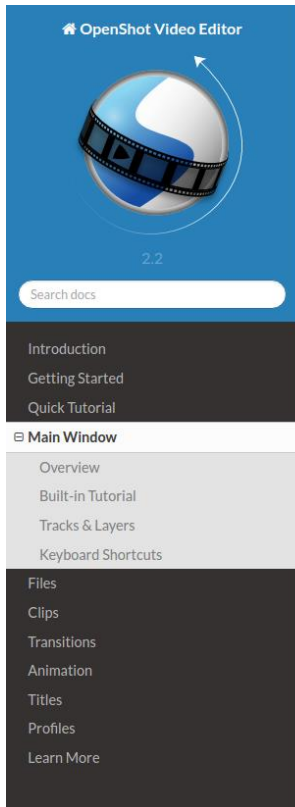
OpenShot Video Editor

2.2

Search docs

Introduction
Getting Started
Quick Tutorial
⊟ Main Window
Overview
Built-in Tutorial
Tracks & Layers
Keyboard Shortcuts
Files
Clips
Transitions
Animation
Titles
Profiles
Learn More